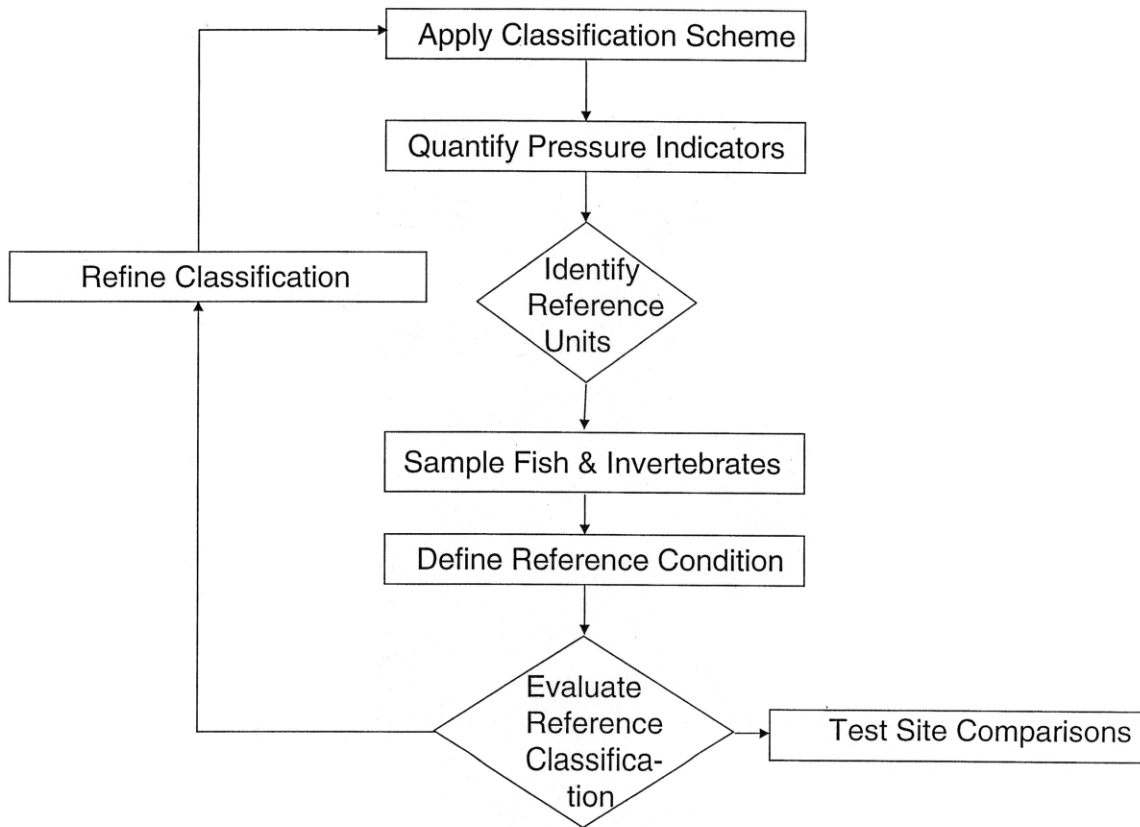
Apply Classification Scheme

Quantify Pressure Indicators

Refine Classification

Identify Reference Units

Sample Fish & Invertebrates

Define Reference Condition

Evaluate Reference Classification

Test Site Comparisons